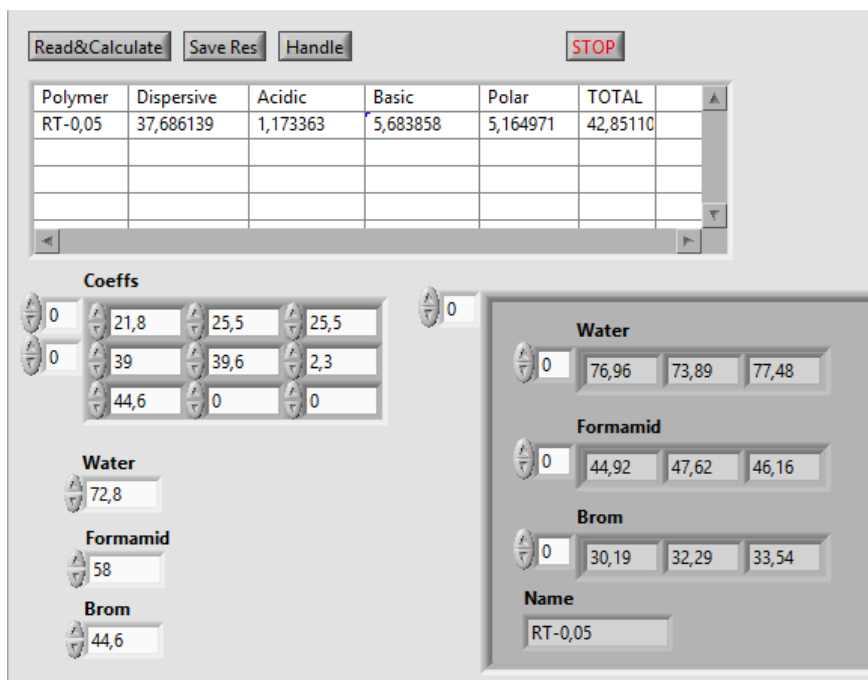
Read&Calculate Save Res Handle STOP

| Polymer | Dispersive | Acidic | Basic | Polar | TOTAL |
|---|---|---|---|---|---|
| RT-0,05 | 37,686139 | 1,173363 | 5,683858 | 5,164971 | 42,85110 |

Coeffs
0
0
21,8 25,5 25,5
39 39,6 2,3
44,6 0 0

0

Water
0 76,96 73,89 77,48

Formamid
0 44,92 47,62 46,16

Brom
0 30,19 32,29 33,54

Name
RT-0,05

Water
72,8

Formamid
58

Brom
44,6